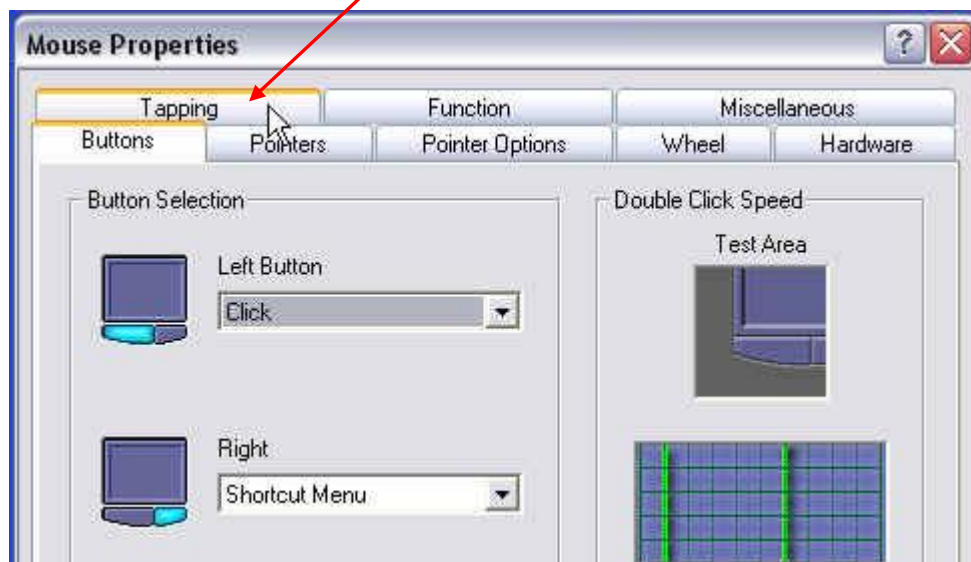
Mouse Properties

Tapping | Function | Miscellaneous

Buttons | Pointers | Pointer Options | Wheel | Hardware

Button Selection

Left Button

Click

Right

Shortcut Menu

Double Click Speed

Test Area